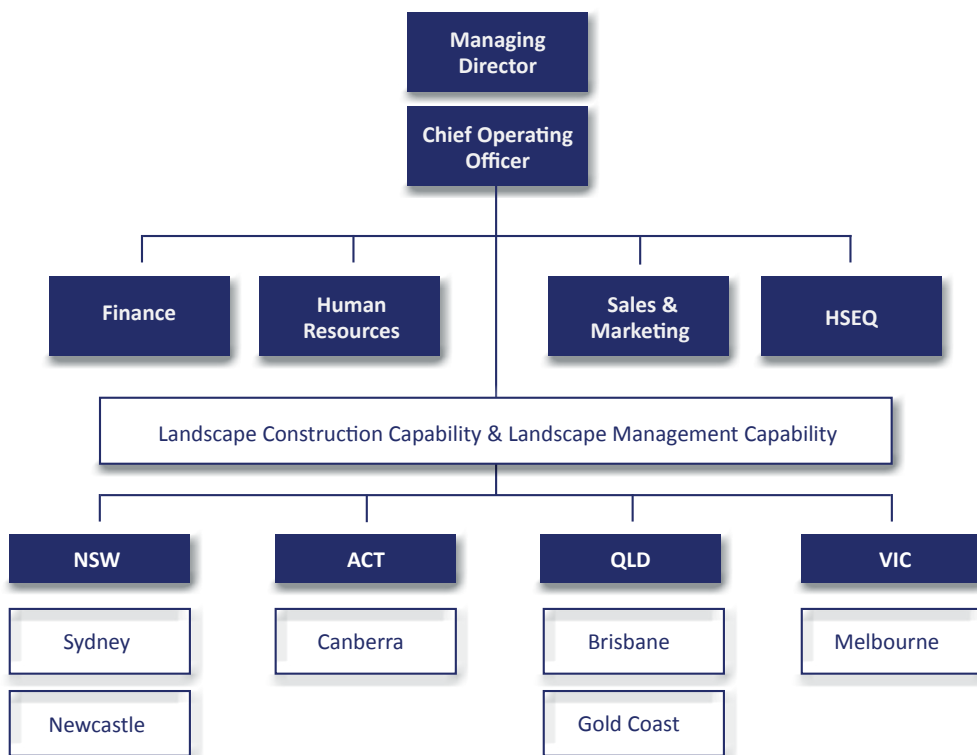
Managing Director

Chief Operating Officer

Finance

Human Resources

Sales & Marketing

HSEQ

Landscape Construction Capability & Landscape Management Capability

NSW

Sydney

Newcastle

ACT

Canberra

QLD

Brisbane

Gold Coast

VIC

Melbourne